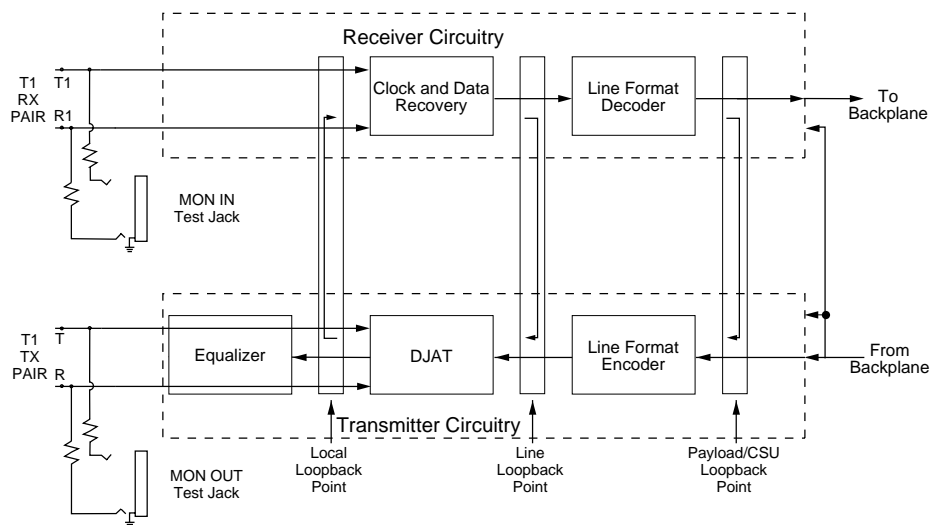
Receiver Circuitry

T1 RX PAIR

T1

R1

Clock and Data Recovery

Line Format Decoder

To Backplane

MON IN Test Jack

T1 TX PAIR

T

R

Equalizer

DJAT

Line Format Encoder

From Backplane

Transmitter Circuitry

MON OUT Test Jack

Local Loopback Point

Line Loopback Point

Payload/CSU Loopback Point